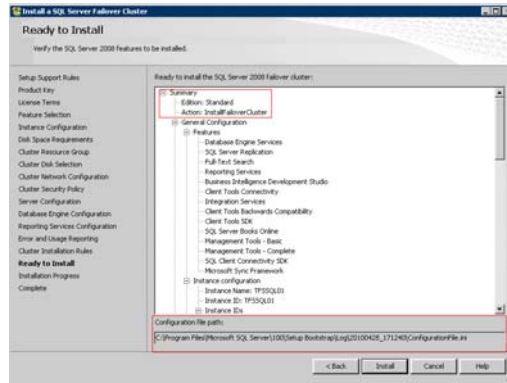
Install a SQL Server Failover Cluster

Ready to Install

Verify the SQL Server 2008 features to be installed.

Setup Support Rules
Product Key
License Terms
Feature Selection
Instance Configuration
Disk Space Requirements
Cluster Resource Group
Cluster Disk Selection
Cluster Network Configuration
Cluster Security Policy
Server Configuration
Database Engine Configuration
Reporting Services Configuration
Error and Usage Reporting
Cluster Installation Rules
Ready to Install
Installation Progress
Complete

Ready to install the SQL Server 2008 failover cluster:

Summary
Edition: Standard
Action: InstallFailoverCluster
General Configuration
Features
Database Engine Services
SQL Server Replication
Full-Text Search
Reporting Services
Business Intelligence Development Studio
Client Tools Connectivity
Integration Services
Client Tools Backwards Compatibility
Client Tools SDK
SQL Server Books Online
Management Tools - Basic
Management Tools - Complete
SQL Client Connectivity SDK
Microsoft Sync Framework
Instance configuration
Instance Name: TFSSQL01
Instance ID: TFSSQL01
Instance IDs

Configuration file path:

C:\Program Files\Microsoft SQL Server\100\Setup Bootstrap\Log\20100428_171240\ConfigurationFile.ini

< Back Install Cancel Help